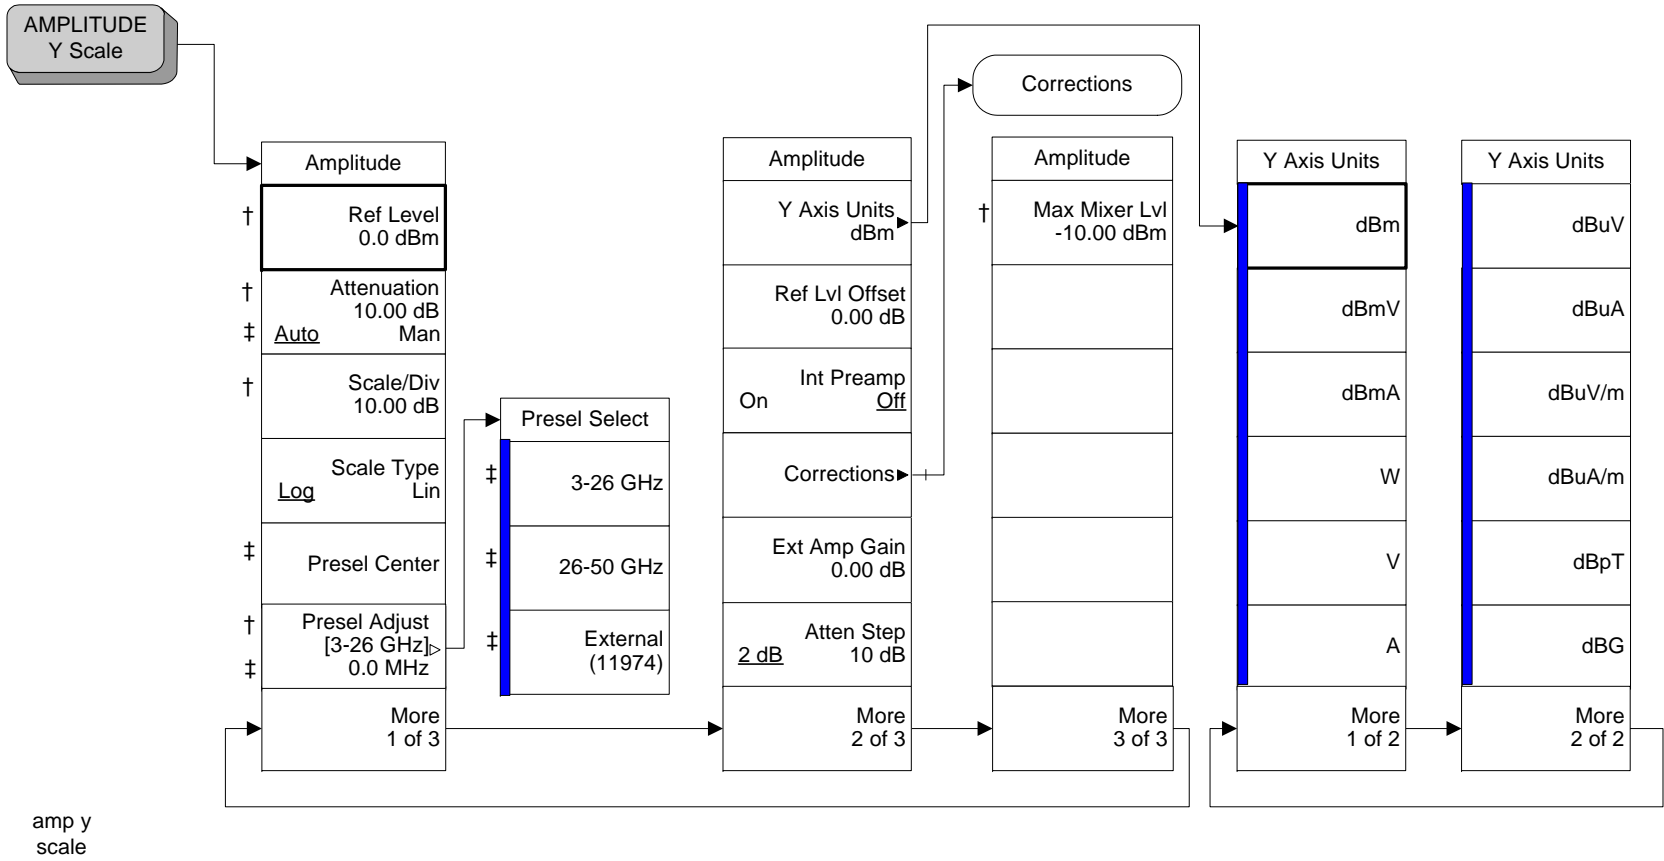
AMPLITUDE
Y Scale

Amplitude

† Ref Level
0.0 dBm

† Attenuation
10.00 dB
‡ Auto Man

† Scale/Div
10.00 dB

Scale Type
Log Lin

‡ Presel Center

† Presel Adjust
[3-26 GHz]
‡ 0.0 MHz

More
1 of 3

Presel Select

‡ 3-26 GHz

‡ 26-50 GHz

‡ External
(11974)

Amplitude

Y Axis Units
dBm

Ref Lvl Offset
0.00 dB

Int Preamp
On Off

Corrections

Ext Amp Gain
0.00 dB

Atten Step
2 dB 10 dB

More
2 of 3

Corrections

Amplitude

† Max Mixer Lvl
-10.00 dBm

More
3 of 3

Y Axis Units

dBm

dBmV

dBmA

W

V

A

More
1 of 2

Y Axis Units

dBuV

dBuA

dBuV/m

dBuA/m

dBpT

dBG

More
2 of 2

amp y
scale